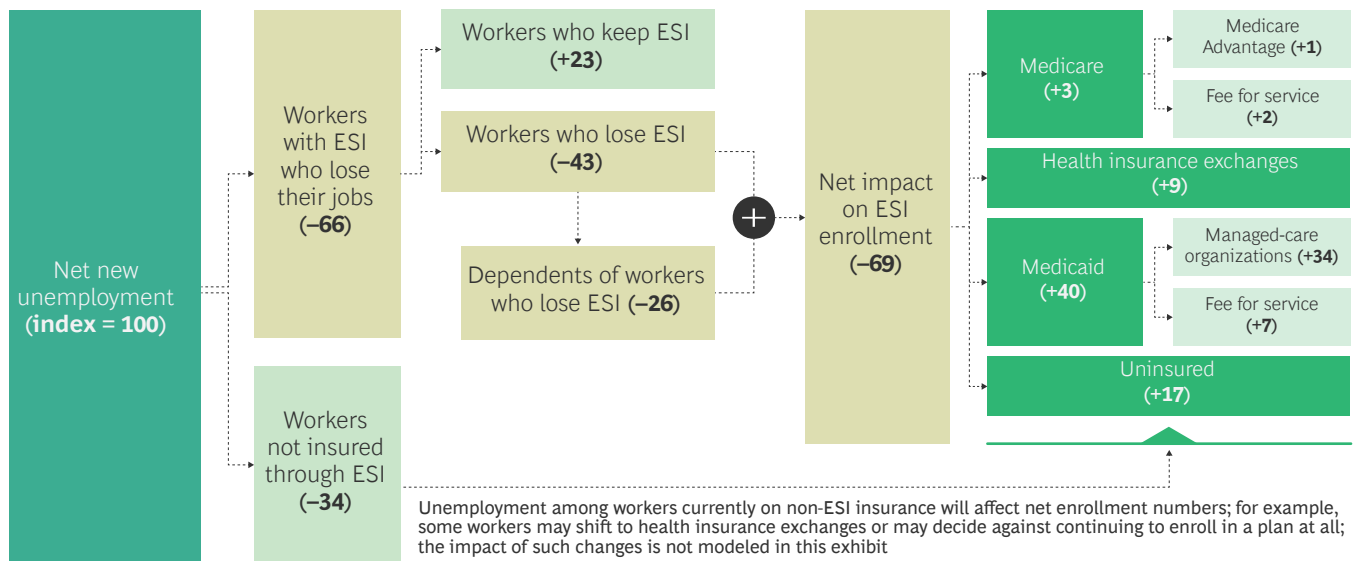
Net new unemployment (index = 100)

Workers with ESI who lose their jobs (–66)

Workers who keep ESI (+23)

Workers who lose ESI (–43)

Dependents of workers who lose ESI (–26)

+

Net impact on ESI enrollment (–69)

Medicare (+3)

Medicare Advantage (+1)

Fee for service (+2)

Health insurance exchanges (+9)

Medicaid (+40)

Managed-care organizations (+34)

Fee for service (+7)

Uninsured (+17)

Workers not insured through ESI (–34)

Unemployment among workers currently on non-ESI insurance will affect net enrollment numbers; for example, some workers may shift to health insurance exchanges or may decide against continuing to enroll in a plan at all; the impact of such changes is not modeled in this exhibit